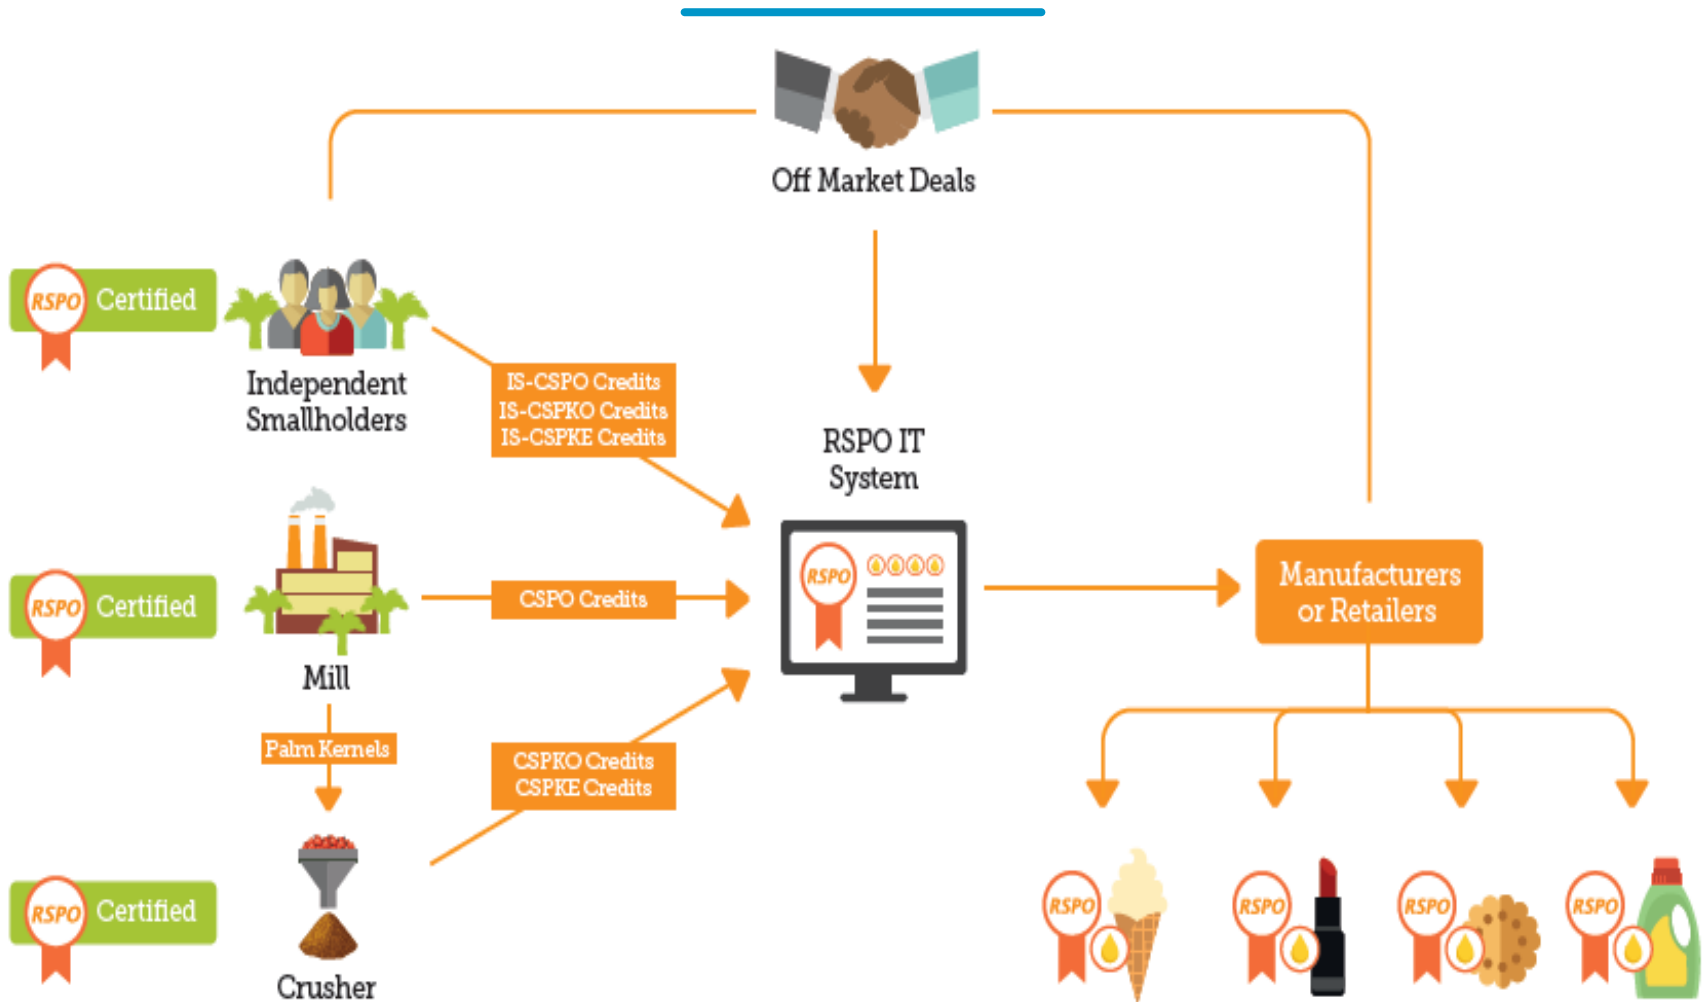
Off Market Deals

RSPO Certified

Independent Smallholders

IS-CSPO Credits
IS-CSPKO Credits
IS-CSPKE Credits

RSPO IT System

RSPO

RSPO Certified

Mill

CSPO Credits

Manufacturers or Retailers

Palm Kernels

CSPKO Credits
CSPKE Credits

RSPO Certified

Crusher

RSPO

RSPO

RSPO

RSPO